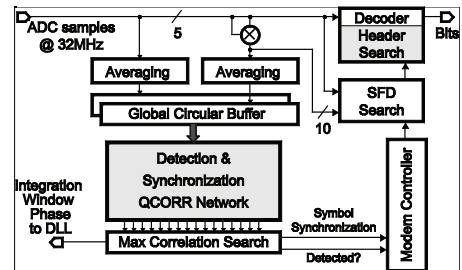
ADC samples @ 32MHz
5
Decoder
Header Search
Bits
Averaging
Averaging
SFD Search
Global Circular Buffer
10
Detection & Synchronization QCORR Network
Modem Controller
Integration Window Phase to DLL
Symbol Synchronization
Max Correlation Search
Detected?